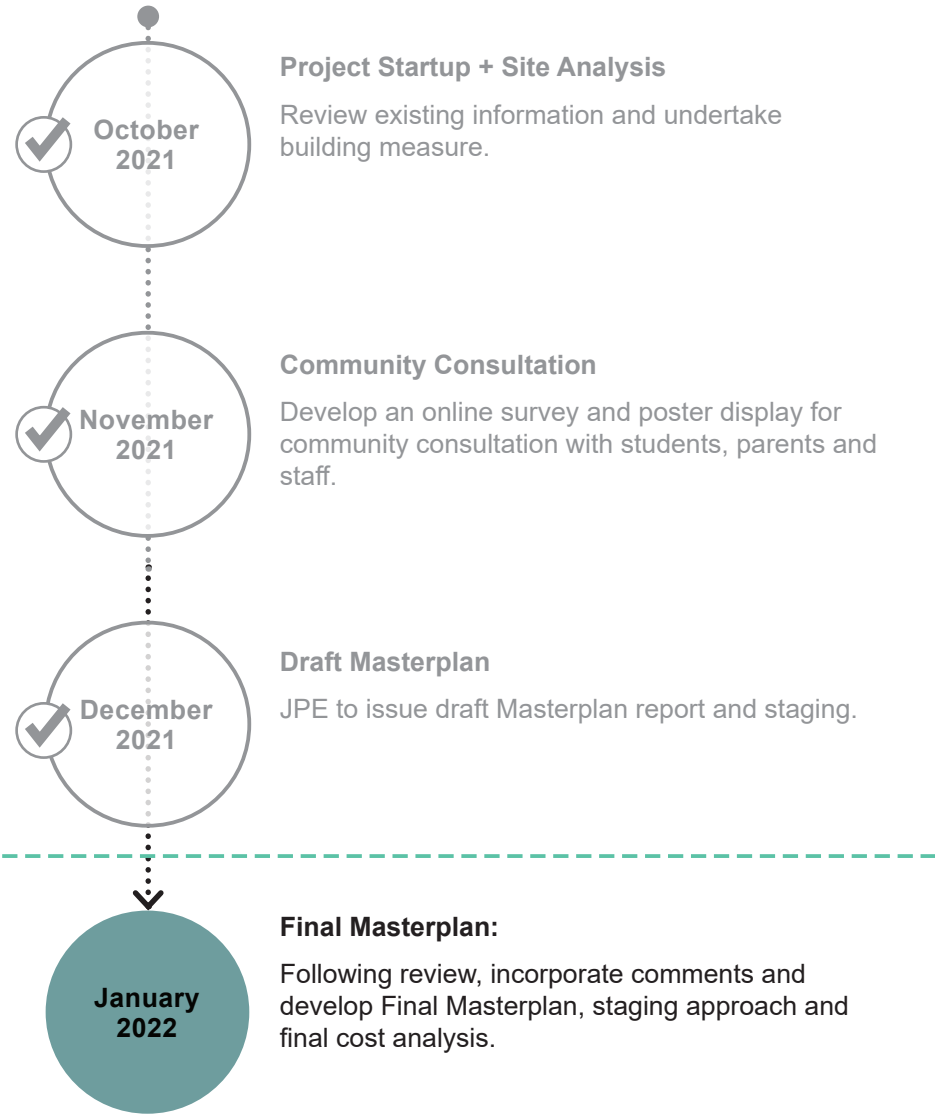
October 2021

Project Startup + Site Analysis

Review existing information and undertake building measure.

November 2021

Community Consultation

Develop an online survey and poster display for community consultation with students, parents and staff.

December 2021

Draft Masterplan

JPE to issue draft Masterplan report and staging.

January 2022

Final Masterplan:

Following review, incorporate comments and develop Final Masterplan, staging approach and final cost analysis.